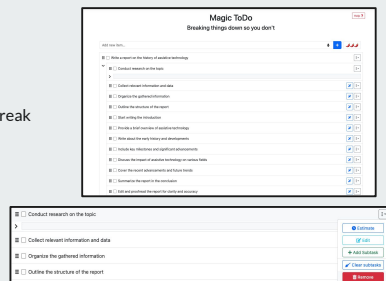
reak

Magic ToDo

Breaking things down so you don't

Add new item...

Write a report on the history of aviation technology

Conduct research on the topic

Collect relevant information and data

Organize the gathered information

Outline the structure of the report

Start writing the introduction

Provide a brief overview of aviation technology

Write about the early history and developments

Include key milestones and significant advancements

Discuss the impact of aviation technology on various fields

Cover the recent advancements and future trends

Summarize the report in the conclusion

Edit and proofread the report for clarity and accuracy

Conduct research on the topic

Collect relevant information and data

Organize the gathered information

Outline the structure of the report

Estimate

Edit

Add Subtask

Clear subtasks

Remove